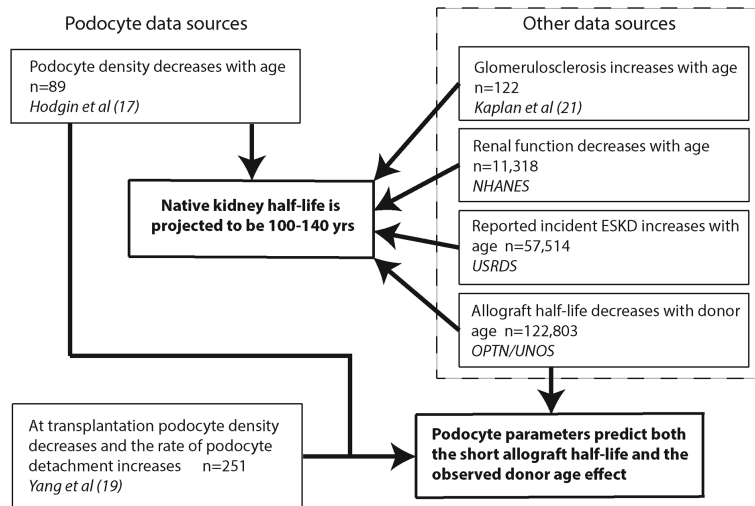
Podocyte data sources

Other data sources

Podocyte density decreases with age n=89 *Hodgin et al (17)*

Glomerulosclerosis increases with age n=122 *Kaplan et al (21)*

Renal function decreases with age n=11,318 *NHANES*

**Native kidney half-life is projected to be 100-140 yrs**

Reported incident ESKD increases with age n=57,514 *USRDS*

Allograft half-life decreases with donor age n=122,803 *OPTN/UNOS*

At transplantation podocyte density decreases and the rate of podocyte detachment increases n=251 *Yang et al (19)*

**Podocyte parameters predict both the short allograft half-life and the observed donor age effect**